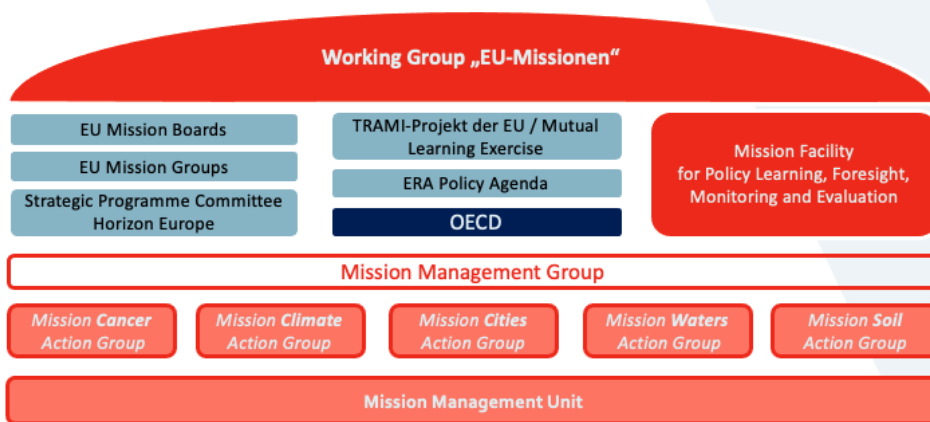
Working Group „EU-Missionen“

EU Mission Boards

EU Mission Groups

Strategic Programme Committee Horizon Europe

TRAMI-Projekt der EU / Mutual Learning Exercise

ERA Policy Agenda

OECD

Mission Facility for Policy Learning, Foresight, Monitoring and Evaluation

Mission Management Group

Mission Cancer Action Group

Mission Climate Action Group

Mission Cities Action Group

Mission Waters Action Group

Mission Soil Action Group

Mission Management Unit